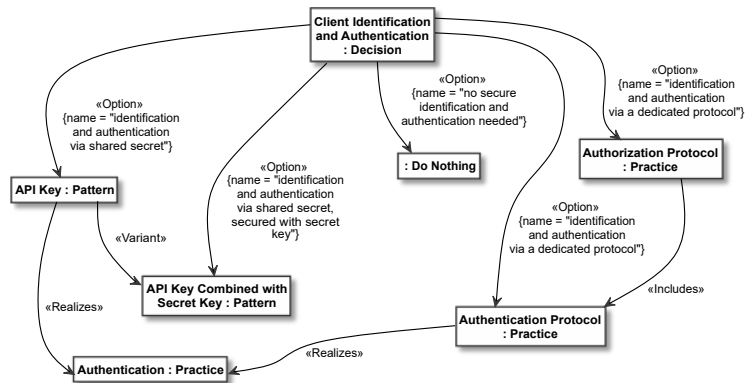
Client Identification and Authentication : Decision

«Option» {name = "identification and authentication via shared secret"}

«Option» {name = "no secure identification and authentication needed"}

«Option» {name = "identification and authentication via a dedicated protocol"}

«Option» {name = "identification and authentication via shared secret, secured with secret key"}

API Key : Pattern

: Do Nothing

Authorization Protocol : Practice

«Variant»

«Option» {name = "identification and authentication via a dedicated protocol"}

API Key Combined with Secret Key : Pattern

«Realizes»

«Includes»

Authentication Protocol : Practice

«Realizes»

Authentication : Practice